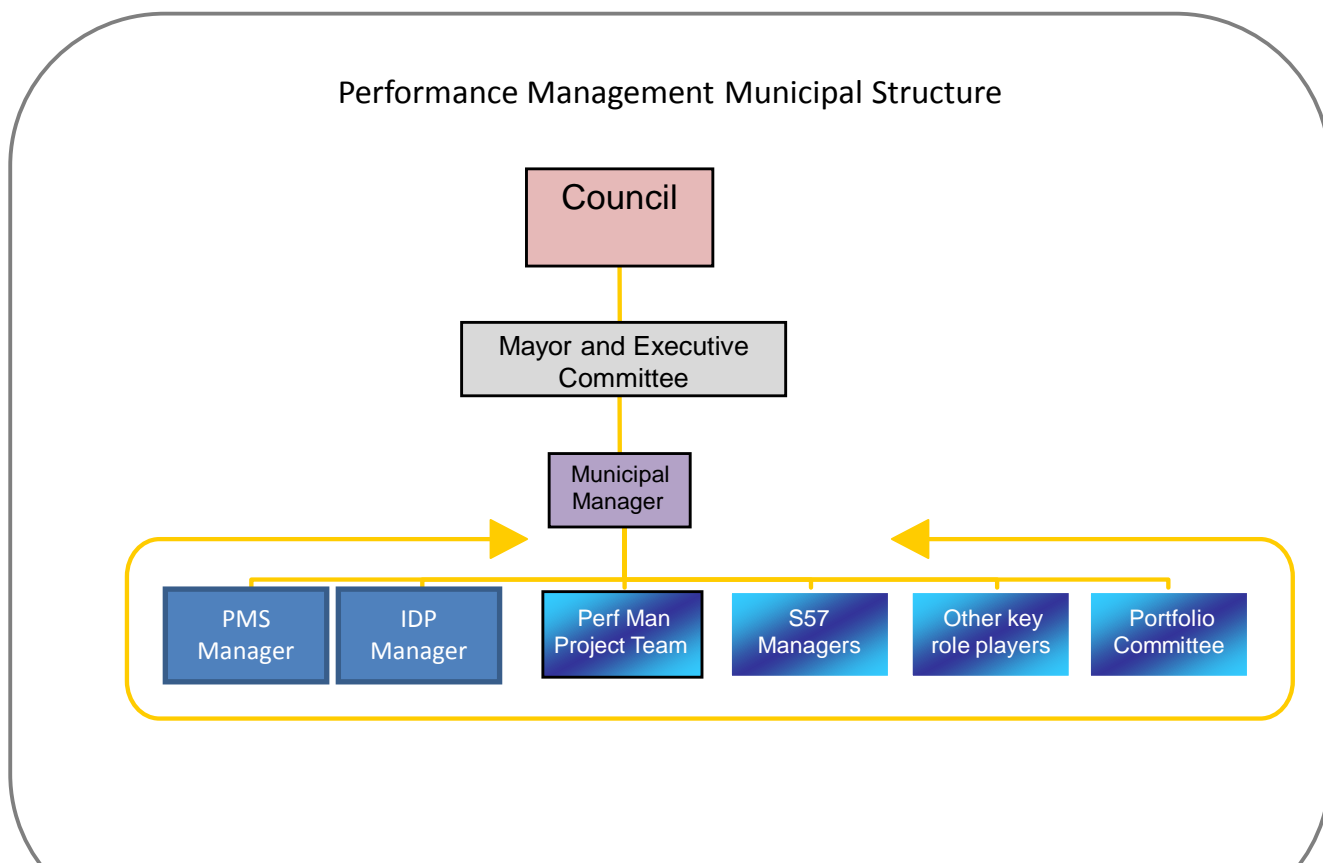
Performance Management Municipal Structure

Council

Mayor and Executive Committee

Municipal Manager

PMS Manager

IDP Manager

Perf Man Project Team

S57 Managers

Other key role players

Portfolio Committee